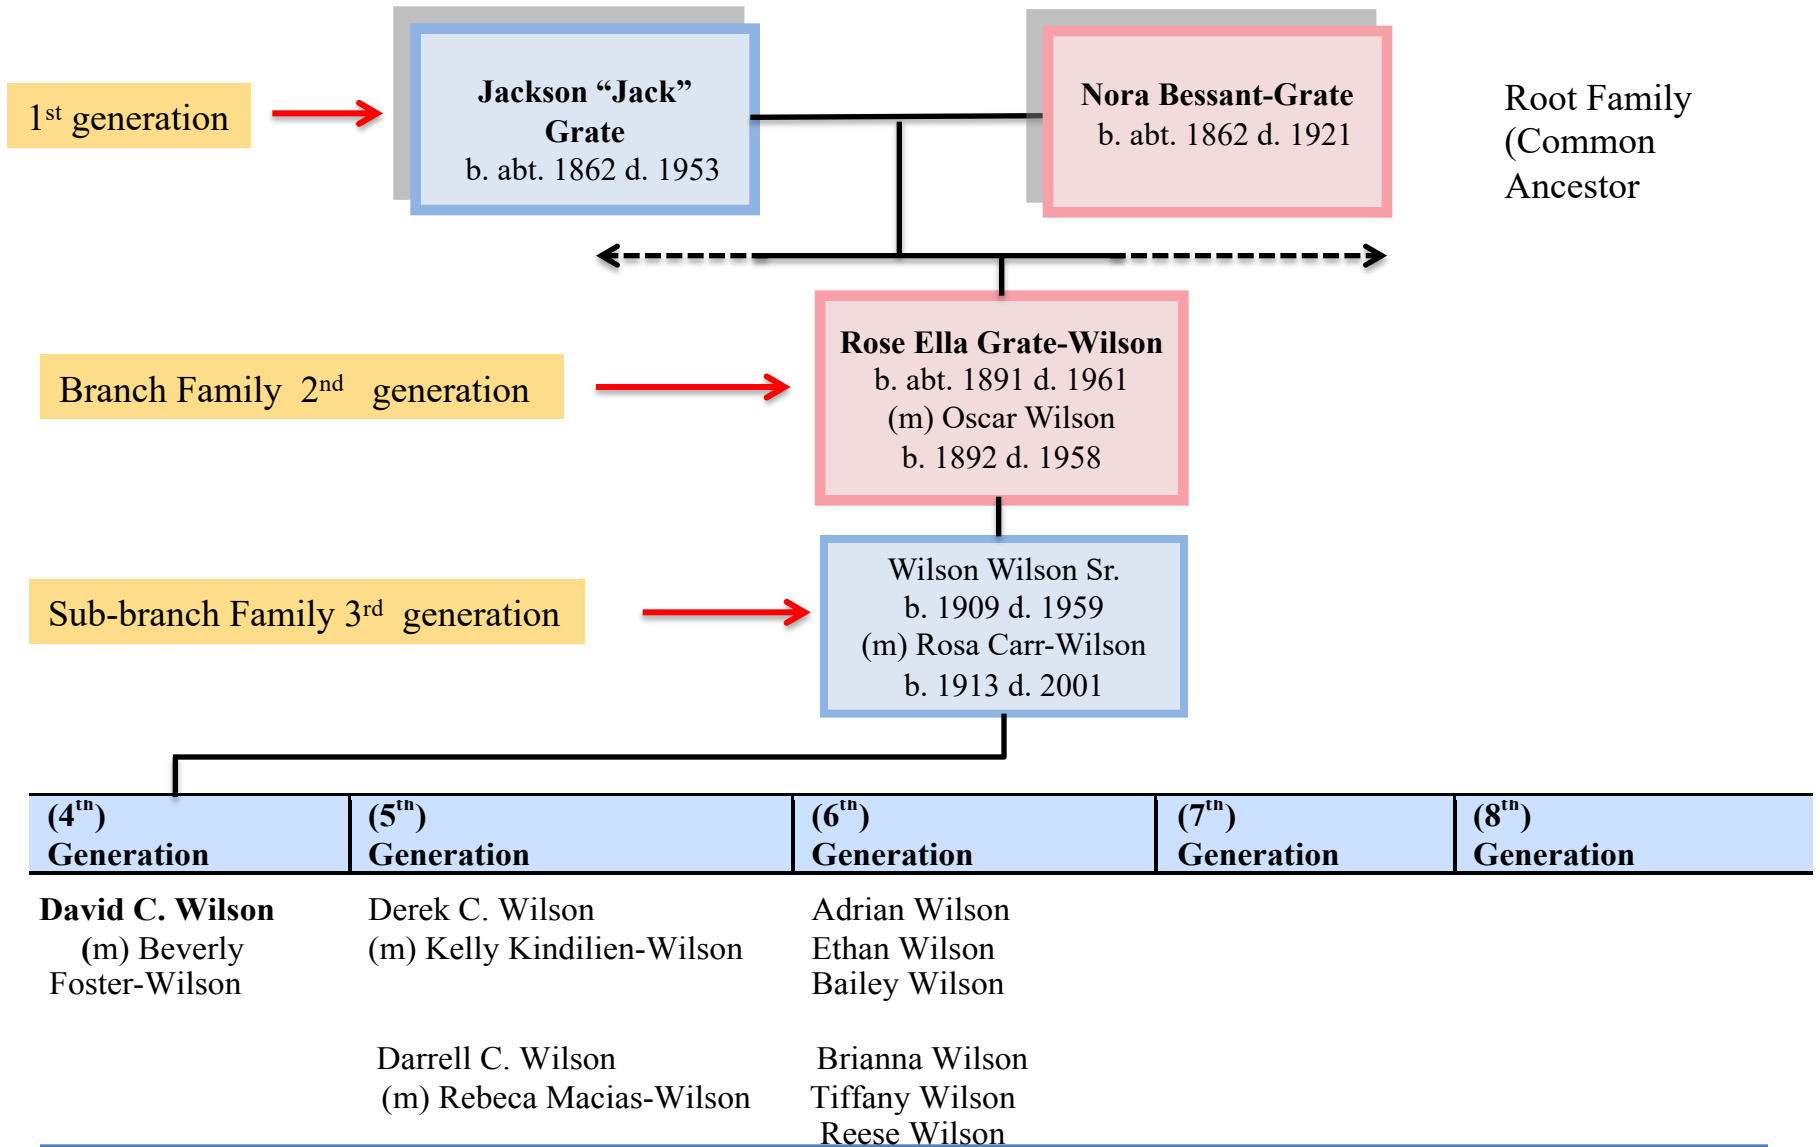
1$^{st}$ generation

**Jackson "Jack" Grate**
b. abt. 1862 d. 1953

**Nora Bessant-Grate**
b. abt. 1862 d. 1921

Root Family (Common Ancestor

Branch Family 2$^{nd}$ generation

**Rose Ella Grate-Wilson**
b. abt. 1891 d. 1961
(m) Oscar Wilson
b. 1892 d. 1958

Sub-branch Family 3$^{rd}$ generation

Wilson Wilson Sr.
b. 1909 d. 1959
(m) Rosa Carr-Wilson
b. 1913 d. 2001

| (4$^{th}$) Generation | (5$^{th}$) Generation | (6$^{th}$) Generation | (7$^{th}$) Generation | (8$^{th}$) Generation |
|---|---|---|---|---|
| **David C. Wilson** (m) Beverly Foster-Wilson | Derek C. Wilson (m) Kelly Kindilien-Wilson | Adrian Wilson Ethan Wilson Bailey Wilson | | |
| | Darrell C. Wilson (m) Rebeca Macias-Wilson | Brianna Wilson Tiffany Wilson Reese Wilson | | |